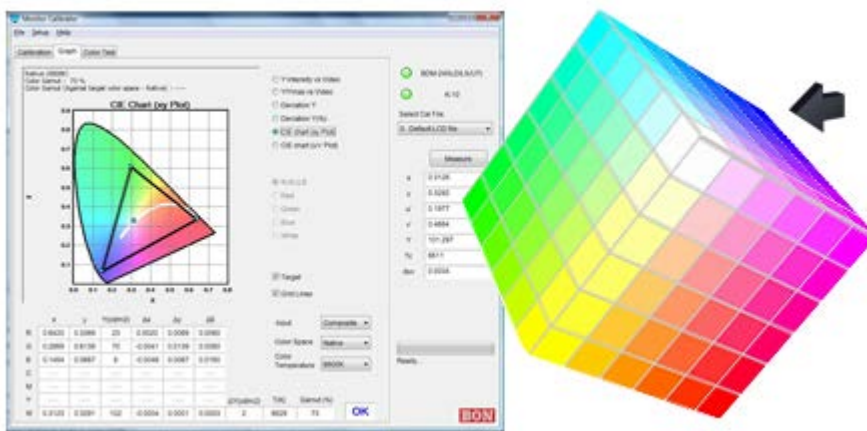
Monitor Calibrator

File Setup Help

Calibration Graph Color Data

Native (6500K)
Color Gamut : 70 %
Color Gamut (Against target color space - Native) : ----

CIE Chart (xy Plot)

Y intensity vs Video
Y/Ymax vs Video
Deviation Y
Deviation Y/Yo
CIE chart (xy Plot)
CIE chart (uv' Plot)

R,G,B,C,B
Red
Green
Blue
White

Target
Grid Lines

| | x | y | Y(cd/m2) | Δx | Δy | ΔR |
|---|---|---|---|---|---|---|
| R | 0.6420 | 0.3366 | 23 | 0.0020 | 0.0066 | 0.0060 |
| G | 0.2869 | 0.6139 | 70 | -0.0041 | 0.0139 | 0.0060 |
| B | 0.1454 | 0.0667 | 8 | -0.0046 | 0.0067 | 0.0160 |
| C | | | | | | |
| M | | | | | | |
| Y | | | | | | |
| W | 0.3125 | 0.3281 | 102 | -0.0004 | 0.0001 | 0.0003 |

Input Composite
Color Space Native
Color Temperature 6500K

ΔT(MPCD) 2
T(K) 6628
Gamut (%) 70

OK

BON-240LD/LS(UT)

K-10

Select Cal File
0. Default LCD file

Measure

x 0.3126
y 0.3282
u' 0.1977
v' 0.4684
Y 101.297
Tc 6611
duv 0.0004

Ready...

BON